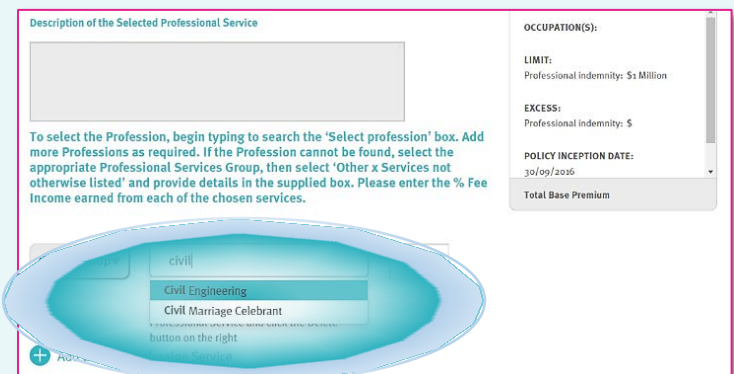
Description of the Selected Professional Service

To select the Profession, begin typing to search the 'Select profession' box. Add more Professions as required. If the Profession cannot be found, select the appropriate Professional Services Group, then select 'Other x Services not otherwise listed' and provide details in the supplied box. Please enter the % Fee Income earned from each of the chosen services.

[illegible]

civil

Civil Engineering

Civil Marriage Celebrant

Professional Service and click the Delete button on the right

Ad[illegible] Service

OCCUPATION(S):

LIMIT:
Professional indemnity: $1 Million

EXCESS:
Professional indemnity: $

POLICY INCEPTION DATE:
30/09/2016

Total Base Premium